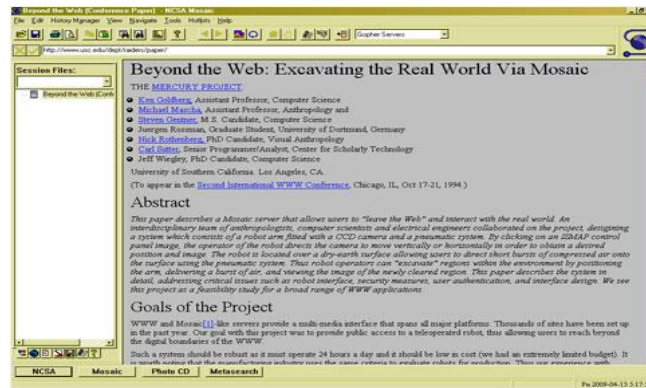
Beyond the Web (Conference Paper) - NCSA Mosaic

File Edit History Manager View Navigate Tools Hotlists Help

Gopher Servers

http://www.usc.edu/dept/raiders/paper/

Session Files:

Beyond the Web (Conf

Beyond the Web: Excavating the Real World Via Mosaic

THE MERCURY PROJECT

- Ken Goldberg, Assistant Professor, Computer Science
- Michael Mascha, Assistant Professor, Anthropology and
- Steven Gentner, M.S. Candidate, Computer Science
- Juergen Rossman, Graduate Student, University of Dortmund, Germany
- Nick Rothenberg, PhD Candidate, Visual Anthropology
- Carl Sutter, Senior Programmer/Analyst, Center for Scholarly Technology
- Jeff Wiegley, PhD Candidate, Computer Science

University of Southern California. Los Angeles, CA.

(To appear in the Second International WWW Conference, Chicago, IL, Oct 17-21, 1994.)

Abstract

This paper describes a Mosaic server that allows users to "leave the Web" and interact with the real world. An interdisciplinary team of anthropologists, computer scientists and electrical engineers collaborated on the project, designing a system which consists of a robot arm fitted with a CCD camera and a pneumatic system. By clicking on an ISMAP control panel image, the operator of the robot directs the camera to move vertically or horizontally in order to obtain a desired position and image. The robot is located over a dry-earth surface allowing users to direct short bursts of compressed air onto the surface using the pneumatic system. Thus robot operators can "excavate" regions within the environment by positioning the arm, delivering a burst of air, and viewing the image of the newly cleared region. This paper describes the system in detail, addressing critical issues such as robot interface, security measures, user authentication, and interface design. We see this project as a feasibility study for a broad range of WWW applications.

Goals of the Project

WWW and Mosaic[1]-like servers provide a multi-media interface that spans all major platforms. Thousands of sites have been set up in the past year. Our goal with this project was to provide public access to a teleoperated robot, thus allowing users to reach beyond the digital boundaries of the WWW.

Such a system should be robust as it must operate 24 hours a day and it should be low in cost (we had an extremely limited budget). It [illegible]

NCSA Mosaic Photo CD Metasearch

Fa 2009-04-13 5:17